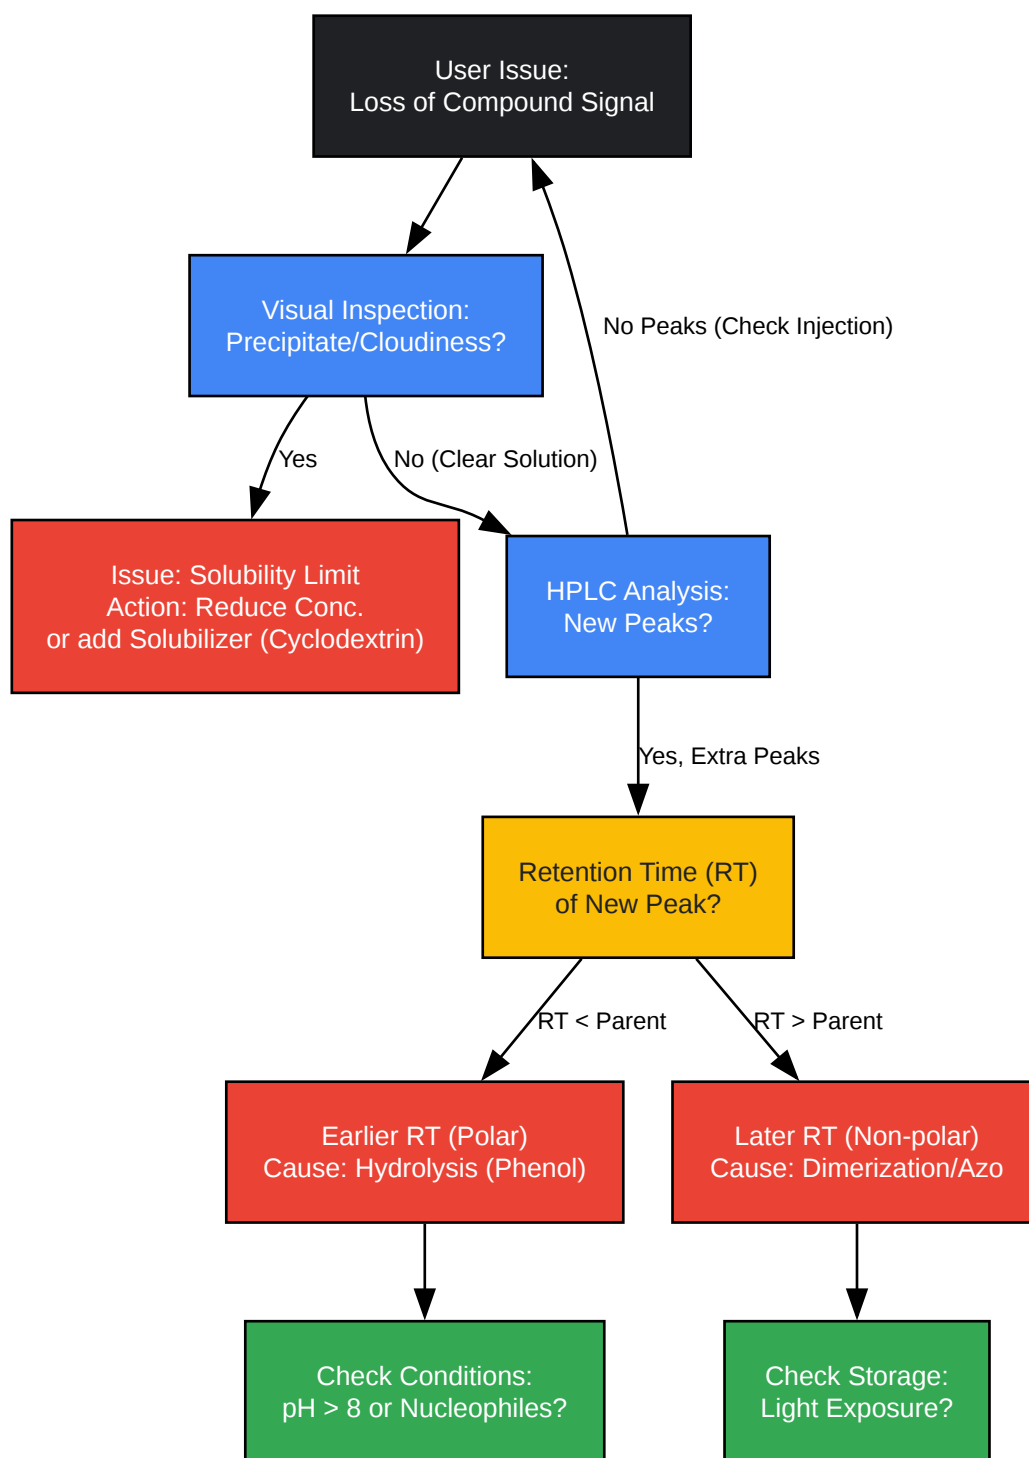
User Issue:
Loss of Compound Signal

Visual Inspection:
Precipitate/Cloudiness?

No Peaks (Check Injection)

Yes

No (Clear Solution)

Issue: Solubility Limit
Action: Reduce Conc.
or add Solubilizer (Cyclodextrin)

HPLC Analysis:
New Peaks?

Yes, Extra Peaks

Retention Time (RT)
of New Peak?

RT < Parent

RT > Parent

Earlier RT (Polar)
Cause: Hydrolysis (Phenol)

Later RT (Non-polar)
Cause: Dimerization/Azo

Check Conditions:
pH > 8 or Nucleophiles?

Check Storage:
Light Exposure?